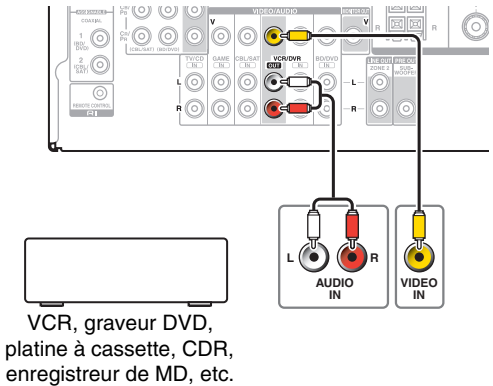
COAXIAL
1 (BD/DVD)
2 (CBL/SAT)
REMOTE CONTROL
VIDEO/AUDIO
V
TV/CD IN
GAME
CBL/SAT IN
VCR/DVR OUT IN
BD/DVD IN
L
R
V
L
R
ZONE 2
PRE OUT
SUBWOOFER
L
R
AUDIO IN
VIDEO IN
VCR, graveur DVD, platine à cassette, CDR, enregistreur de MD, etc.